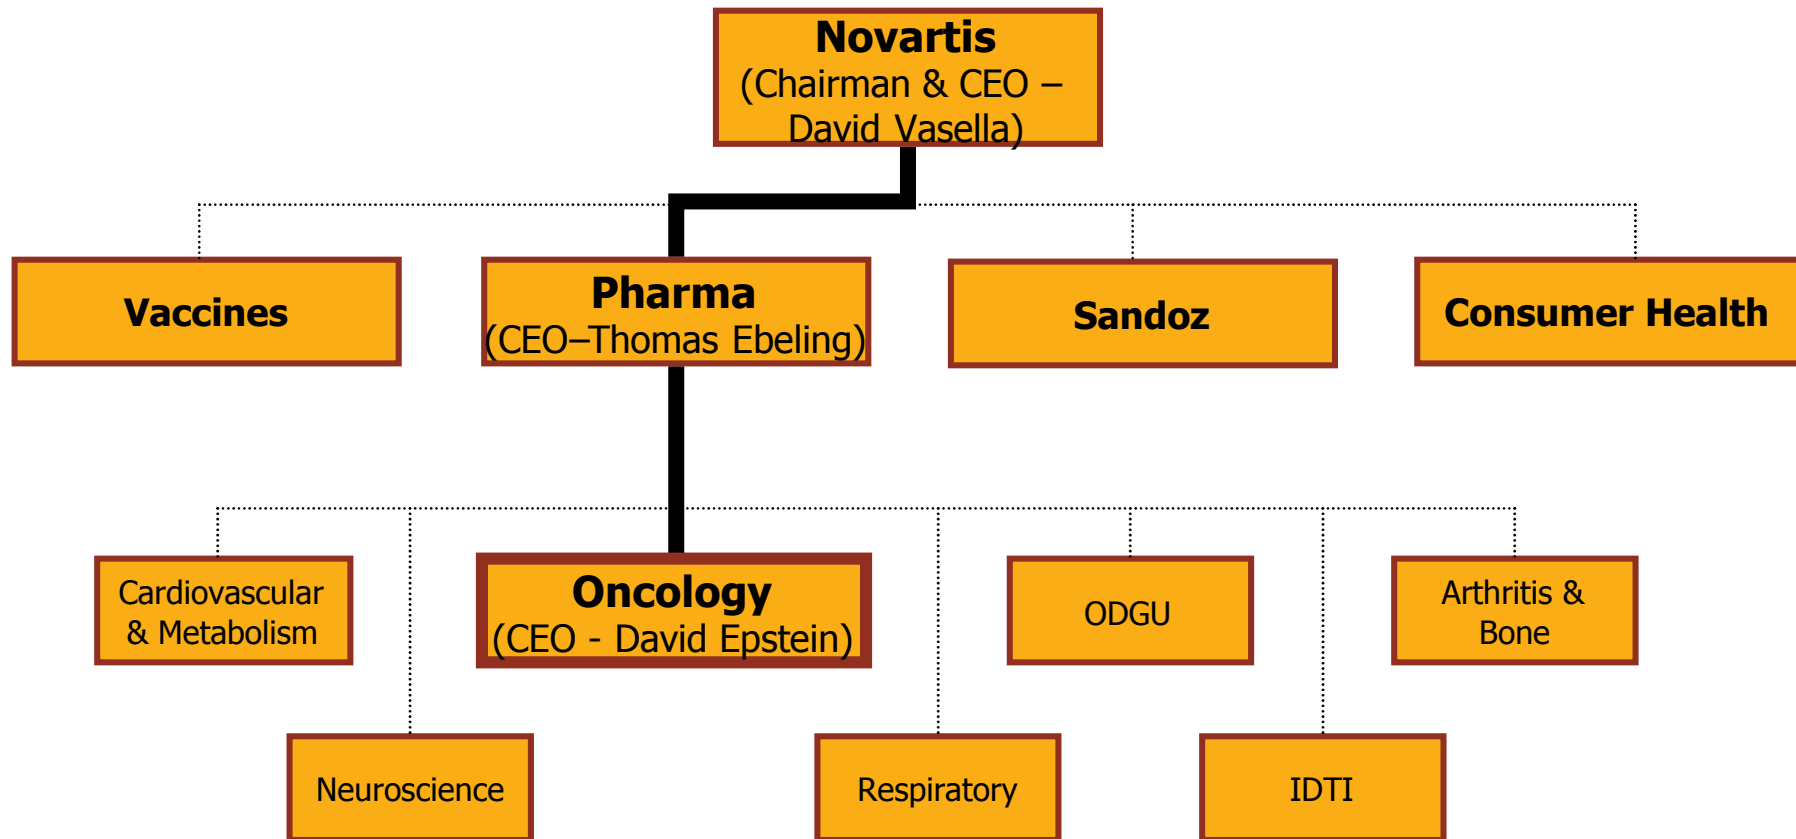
Novartis
(Chairman & CEO – David Vasella)

Vaccines

Pharma
(CEO–Thomas Ebeling)

Sandoz

Consumer Health

Cardiovascular & Metabolism

Oncology
(CEO - David Epstein)

ODGU

Arthritis & Bone

Neuroscience

Respiratory

IDTI